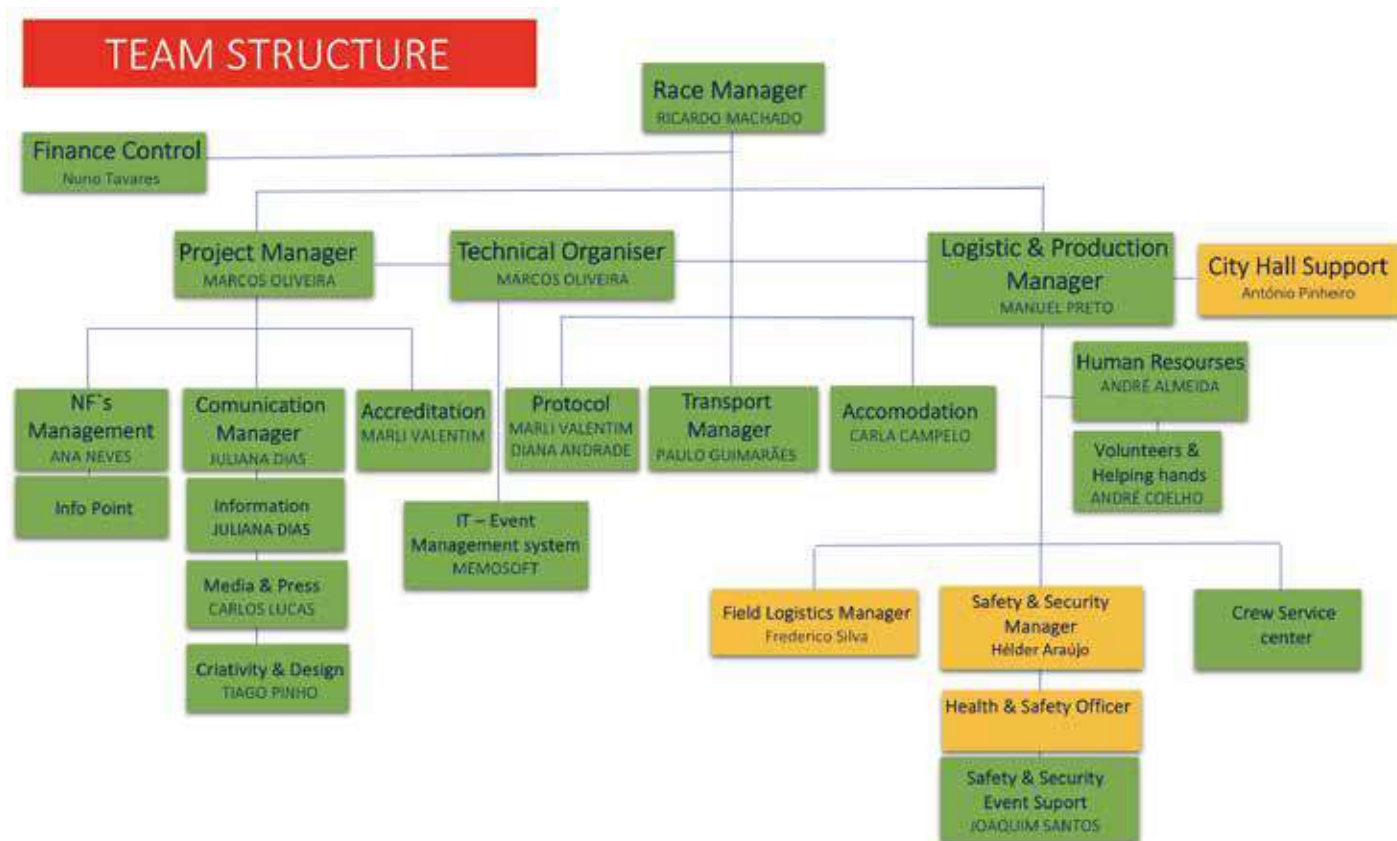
TEAM STRUCTURE

Race Manager
RICARDO MACHADO

Finance Control
Nuno Tavares

Project Manager
MARCOS OLIVEIRA

Technical Organiser
MARCOS OLIVEIRA

Logistic & Production Manager
MANUEL PRETO

City Hall Support
António Pinheiro

NF's Management
ANA NEVES

Info Point

Comunication Manager
JULIANA DIAS

Information
JULIANA DIAS

Media & Press
CARLOS LUCAS

Criativity & Design
TIAGO PINHO

Accreditation
MARLI VALENTIM

IT – Event Management system
MEMOSOFT

Protocol
MARLI VALENTIM
DIANA ANDRADE

Transport Manager
PAULO GUIMARÃES

Accomodation
CARLA CAMPELO

Human Resourses
ANDRÉ ALMEIDA

Volunteers & Helping hands
ANDRÉ COELHO

Field Logistics Manager
Frederico Silva

Safety & Security Manager
Hélder Araújo

Health & Safety Officer

Safety & Security Event Suport
JOAQUIM SANTOS

Crew Service center